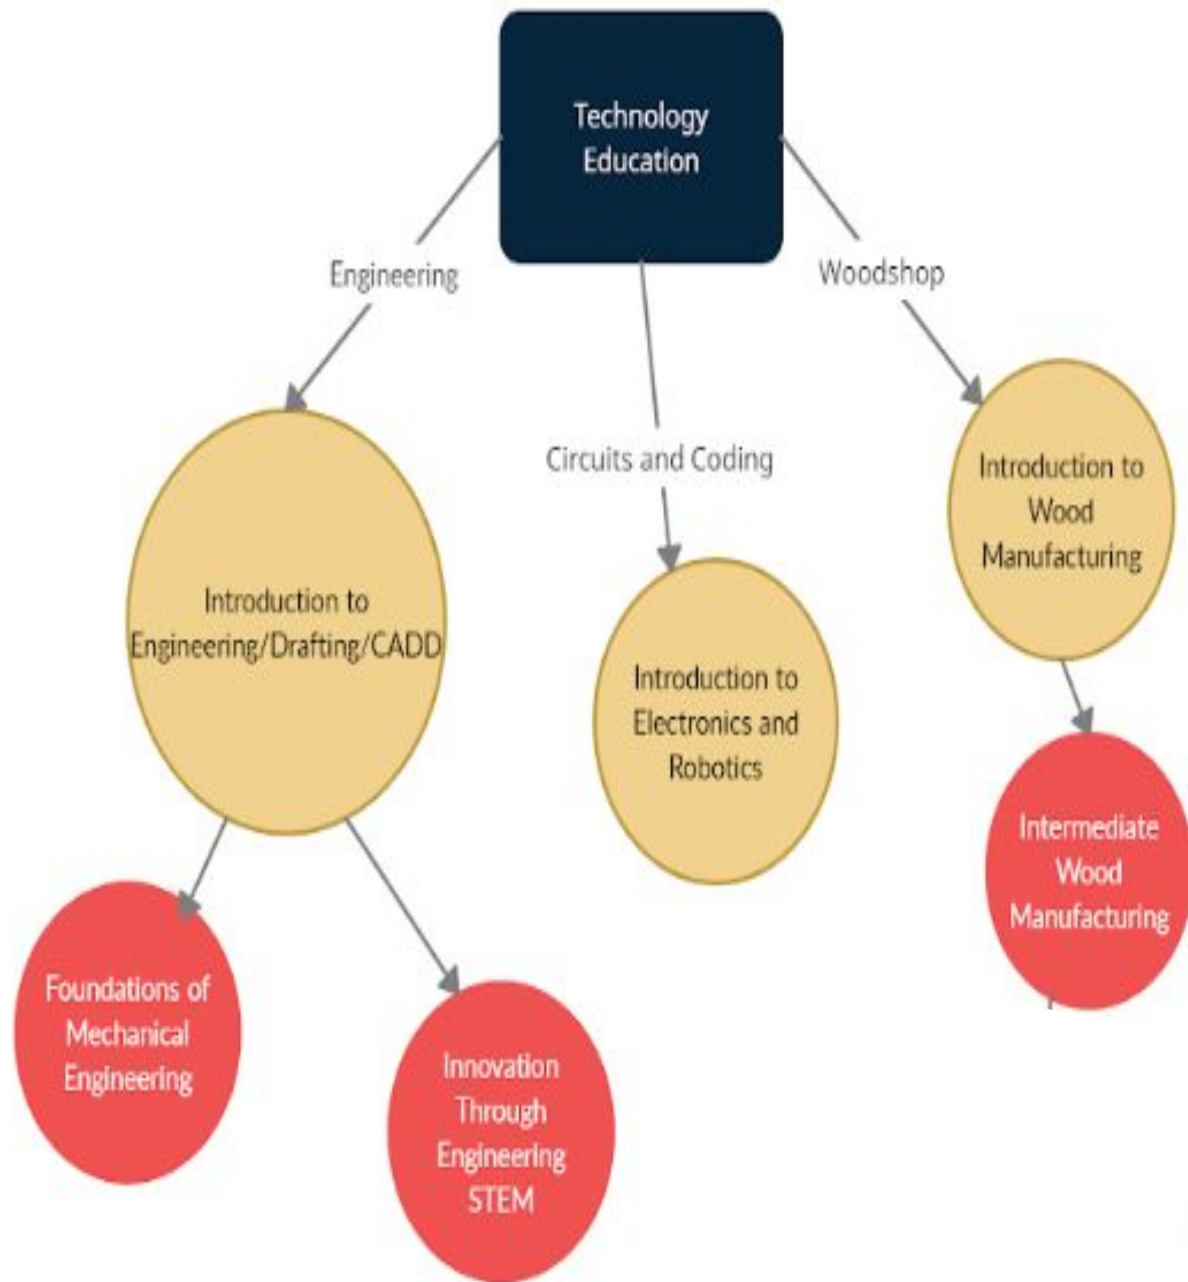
Technology Education

Engineering

Woodshop

Circuits and Coding

Introduction to Engineering/Drafting/CADD

Introduction to Electronics and Robotics

Introduction to Wood Manufacturing

Intermediate Wood Manufacturing

Foundations of Mechanical Engineering

Innovation Through Engineering STEM